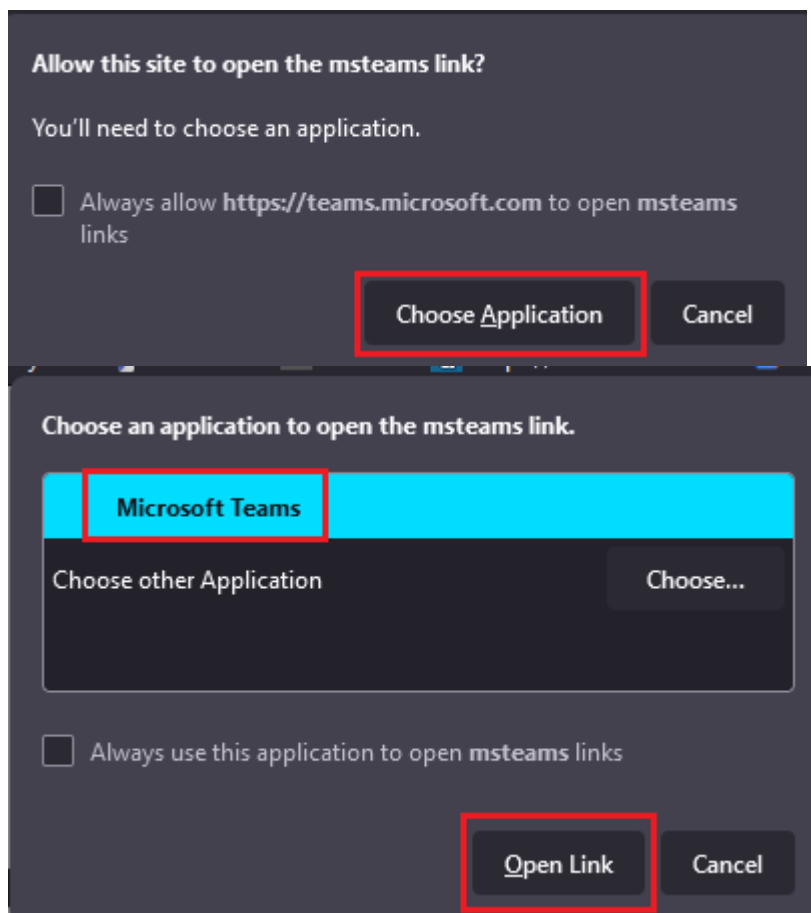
Allow this site to open the msteams link?

You'll need to choose an application.

Always allow https://teams.microsoft.com to open msteams links

Choose Application

Cancel

Choose an application to open the msteams link.

Microsoft Teams

Choose other Application

Choose...

Always use this application to open msteams links

Open Link

Cancel